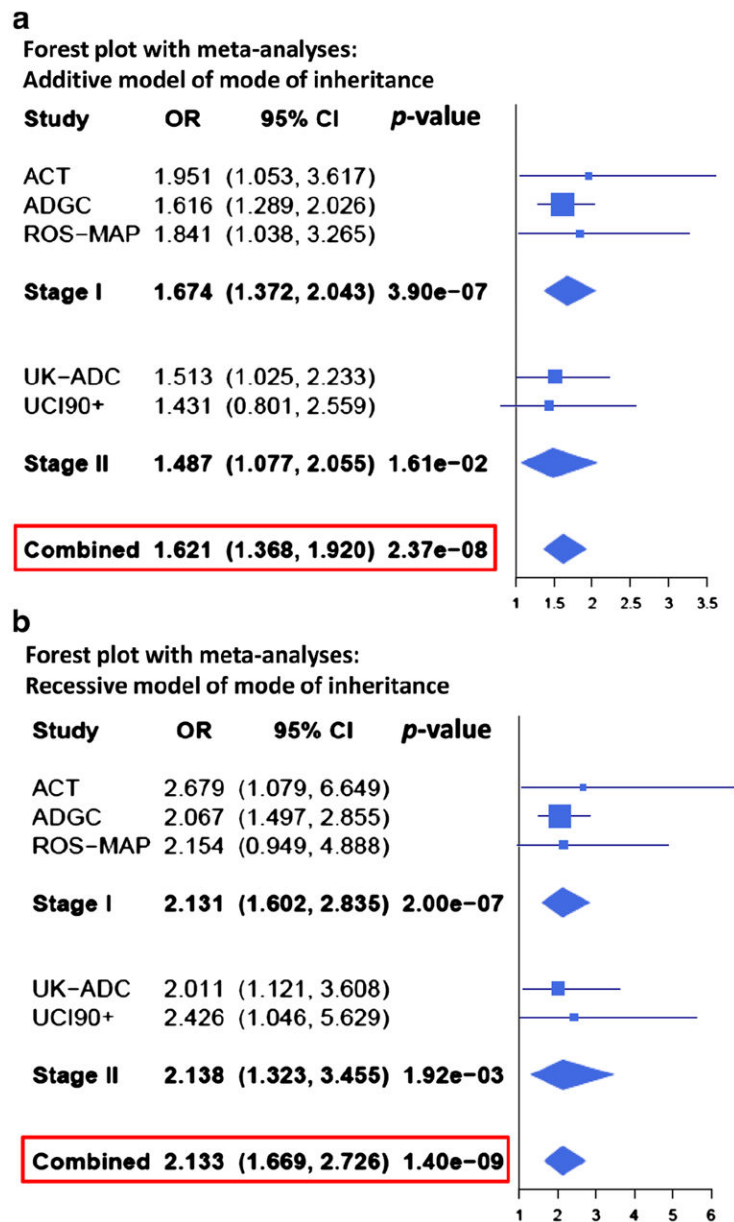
a

Forest plot with meta-analyses:
Additive model of mode of inheritance

| Study | OR | 95% CI | *p*-value |
|---|---|---|---|
| ACT | 1.951 | (1.053, 3.617) | |
| ADGC | 1.616 | (1.289, 2.026) | |
| ROS-MAP | 1.841 | (1.038, 3.265) | |
| **Stage I** | **1.674** | **(1.372, 2.043)** | **3.90e-07** |
| UK-ADC | 1.513 | (1.025, 2.233) | |
| UCI90+ | 1.431 | (0.801, 2.559) | |
| **Stage II** | **1.487** | **(1.077, 2.055)** | **1.61e-02** |
| **Combined** | **1.621** | **(1.368, 1.920)** | **2.37e-08** |

1 1.5 2 2.5 3 3.5

b

Forest plot with meta-analyses:
Recessive model of mode of inheritance

| Study | OR | 95% CI | *p*-value |
|---|---|---|---|
| ACT | 2.679 | (1.079, 6.649) | |
| ADGC | 2.067 | (1.497, 2.855) | |
| ROS-MAP | 2.154 | (0.949, 4.888) | |
| **Stage I** | **2.131** | **(1.602, 2.835)** | **2.00e-07** |
| UK-ADC | 2.011 | (1.121, 3.608) | |
| UCI90+ | 2.426 | (1.046, 5.629) | |
| **Stage II** | **2.138** | **(1.323, 3.455)** | **1.92e-03** |
| **Combined** | **2.133** | **(1.669, 2.726)** | **1.40e-09** |

1 2 3 4 5 6